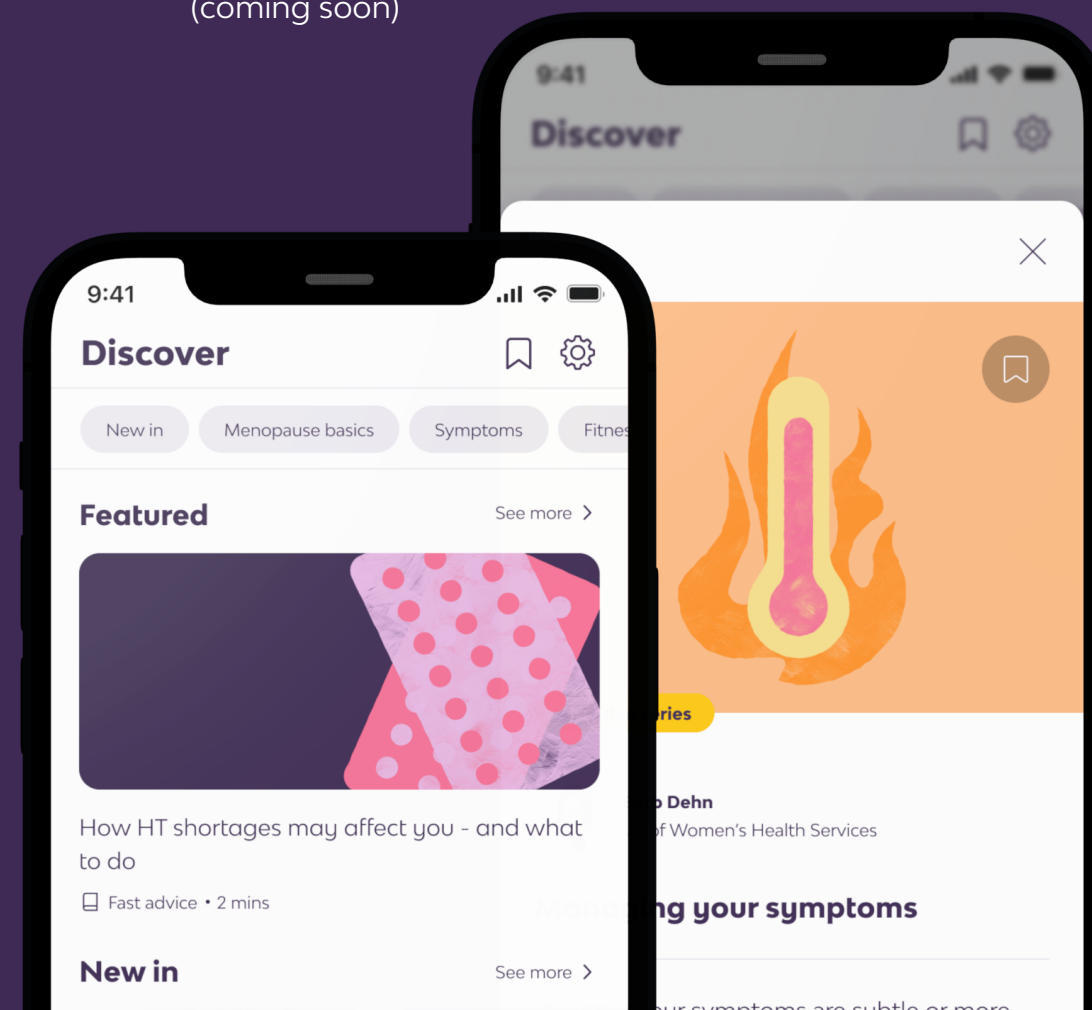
(coming soon)

9:41

Discover

New in

Menopause basics

Symptoms

Fitnes

Featured

See more

How HT shortages may affect you - and what to do

Fast advice • 2 mins

New in

See more

9:41

Discover

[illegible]ries

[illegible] Dehn

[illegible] of Women's Health Services

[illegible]g your symptoms

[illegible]ur symptoms are subtle or more